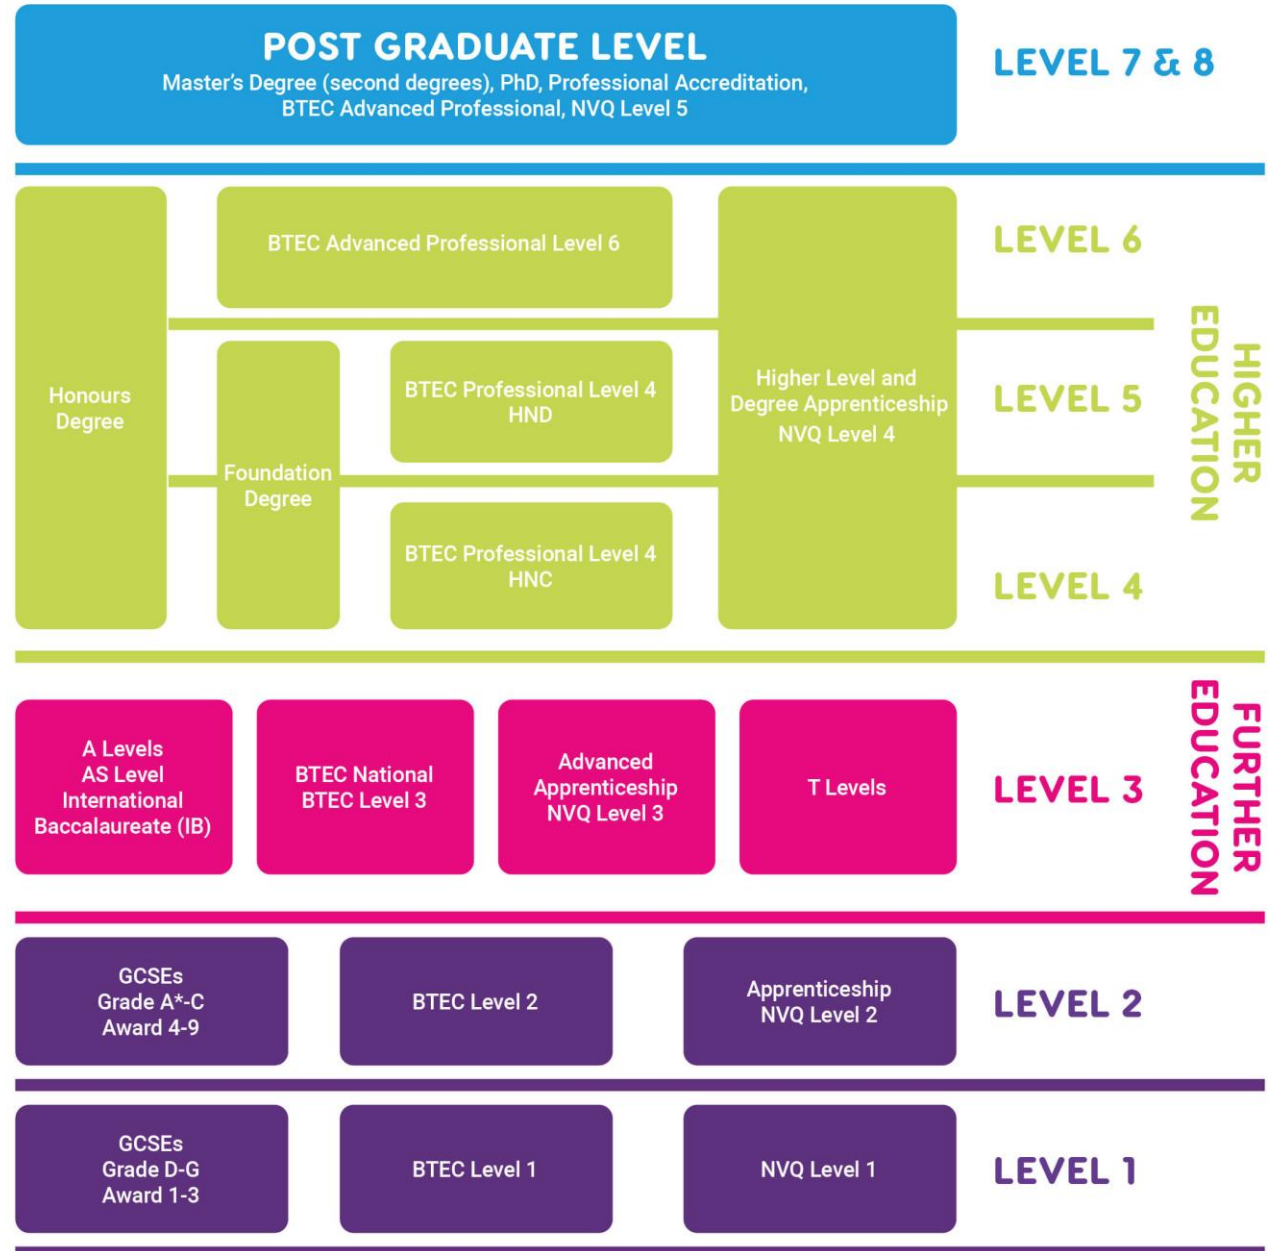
POST GRADUATE LEVEL
Master's Degree (second degrees), PhD, Professional Accreditation, BTEC Advanced Professional, NVQ Level 5

LEVEL 7 & 8

Honours Degree

BTEC Advanced Professional Level 6

Foundation Degree

BTEC Professional Level 4 HND

BTEC Professional Level 4 HNC

Higher Level and Degree Apprenticeship NVQ Level 4

LEVEL 6

LEVEL 5

LEVEL 4

HIGHER EDUCATION

A Levels
AS Level
International Baccalaureate (IB)

BTEC National
BTEC Level 3

Advanced Apprenticeship
NVQ Level 3

T Levels

LEVEL 3

FURTHER EDUCATION

GCSEs
Grade A*-C
Award 4-9

BTEC Level 2

Apprenticeship
NVQ Level 2

LEVEL 2

GCSEs
Grade D-G
Award 1-3

BTEC Level 1

NVQ Level 1

LEVEL 1